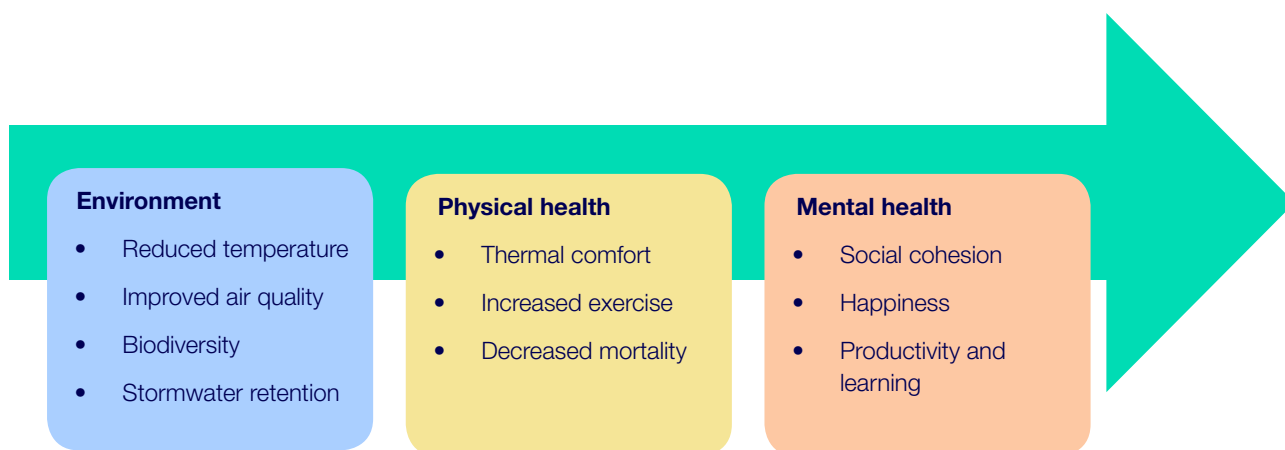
Environment
- Reduced temperature
- Improved air quality
- Biodiversity
- Stormwater retention

Physical health
- Thermal comfort
- Increased exercise
- Decreased mortality

Mental health
- Social cohesion
- Happiness
- Productivity and learning